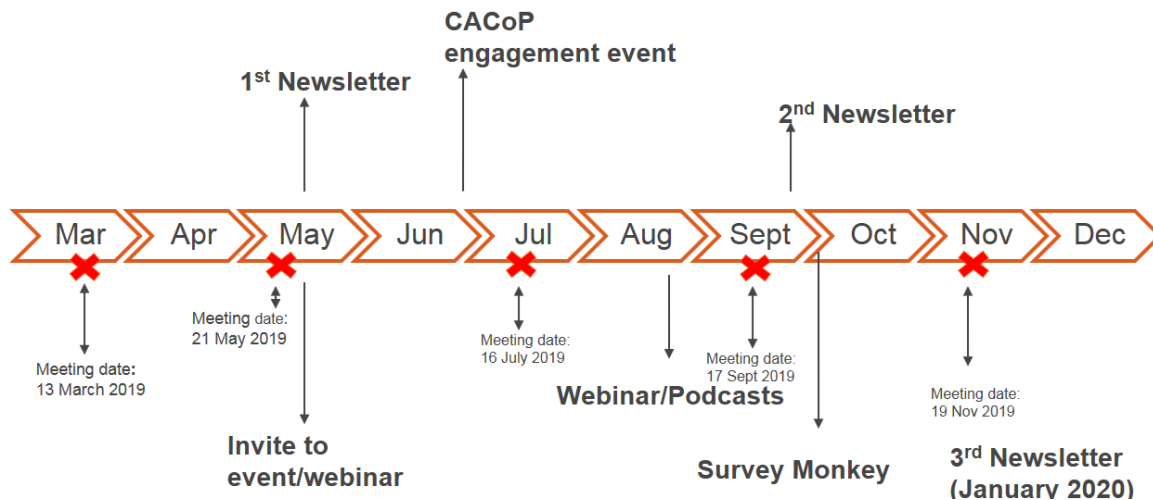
CACoP engagement event

1$^{st}$ Newsletter

2$^{nd}$ Newsletter

Mar Apr May Jun Jul Aug Sept Oct Nov Dec

Meeting date: 13 March 2019

Meeting date: 21 May 2019

Invite to event/webinar

Meeting date: 16 July 2019

Webinar/Podcasts

Meeting date: 17 Sept 2019

Survey Monkey

Meeting date: 19 Nov 2019

3$^{rd}$ Newsletter (January 2020)